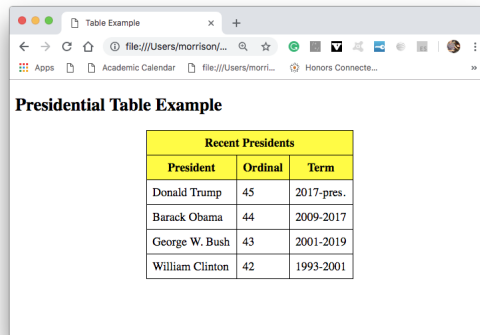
Table Example

file:///Users/morrison/...

Apps  Academic Calendar  file:///Users/morri...  Honors Connecte...

Presidential Table Example

| Recent Presidents | | |
|---|---|---|
| **President** | **Ordinal** | **Term** |
| Donald Trump | 45 | 2017-pres. |
| Barack Obama | 44 | 2009-2017 |
| George W. Bush | 43 | 2001-2019 |
| William Clinton | 42 | 1993-2001 |